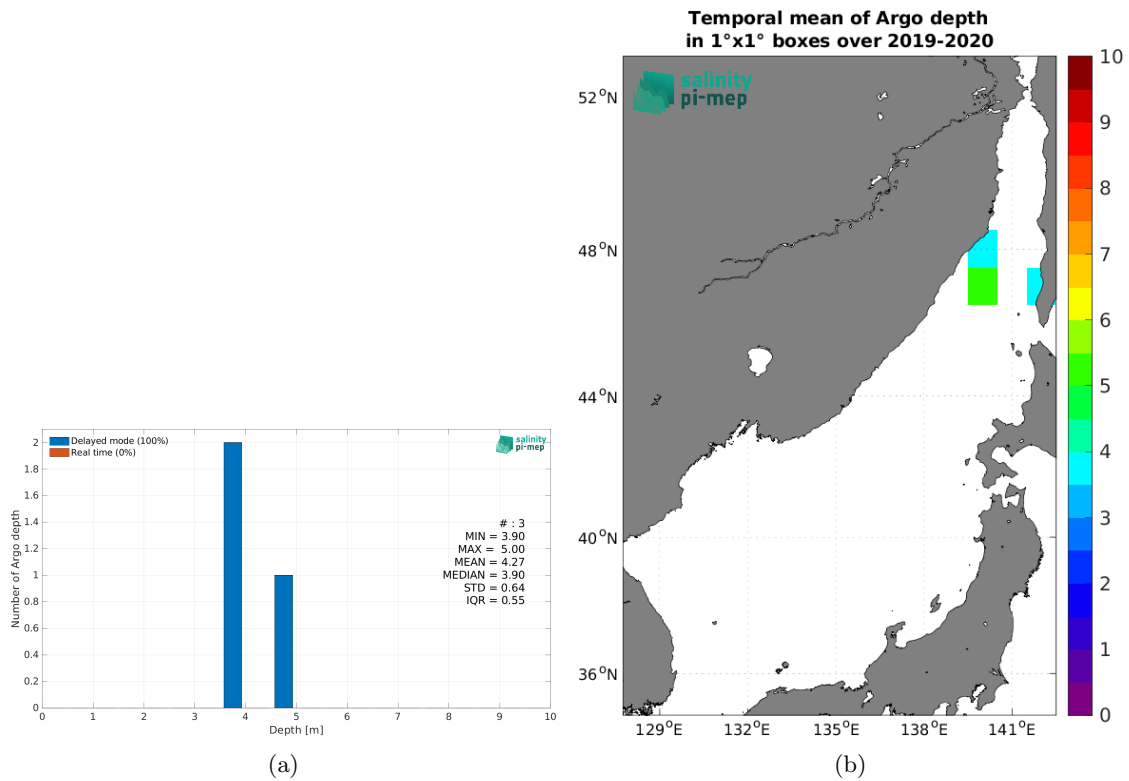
Delayed mode (100%)
Real time (0%)

salinity pi-mep

Number of Argo depth

2
1.8
1.6
1.4
1.2
1
0.8
0.6
0.4
0.2
0

0 1 2 3 4 5 6 7 8 9 10
Depth [m]

# : 3
MIN = 3.90
MAX = 5.00
MEAN = 4.27
MEDIAN = 3.90
STD = 0.64
IQR = 0.55

(a)

Temporal mean of Argo depth
in 1°x1° boxes over 2019-2020

salinity pi-mep

$52^oN$
$48^oN$
$44^oN$
$40^oN$
$36^oN$

$129^oE$ $132^oE$ $135^oE$ $138^oE$ $141^oE$

10
9
8
7
6
5
4
3
2
1
0

(b)